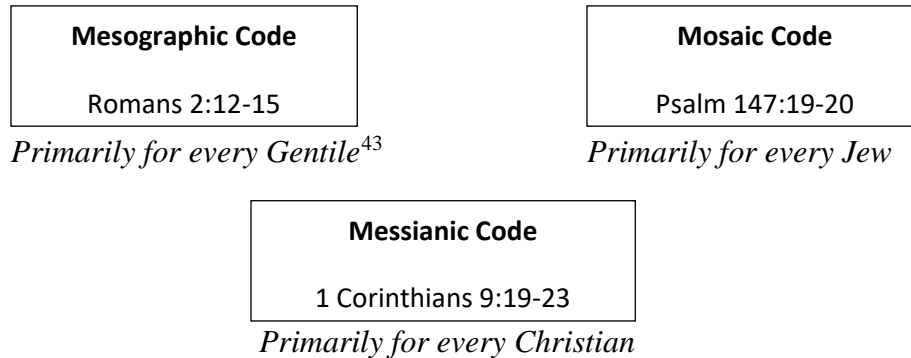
**Mesographic Code**

Romans 2:12-15

*Primarily for every Gentile*$^{43}$

**Mosaic Code**

Psalm 147:19-20

*Primarily for every Jew*

**Messianic Code**

1 Corinthians 9:19-23

*Primarily for every Christian*